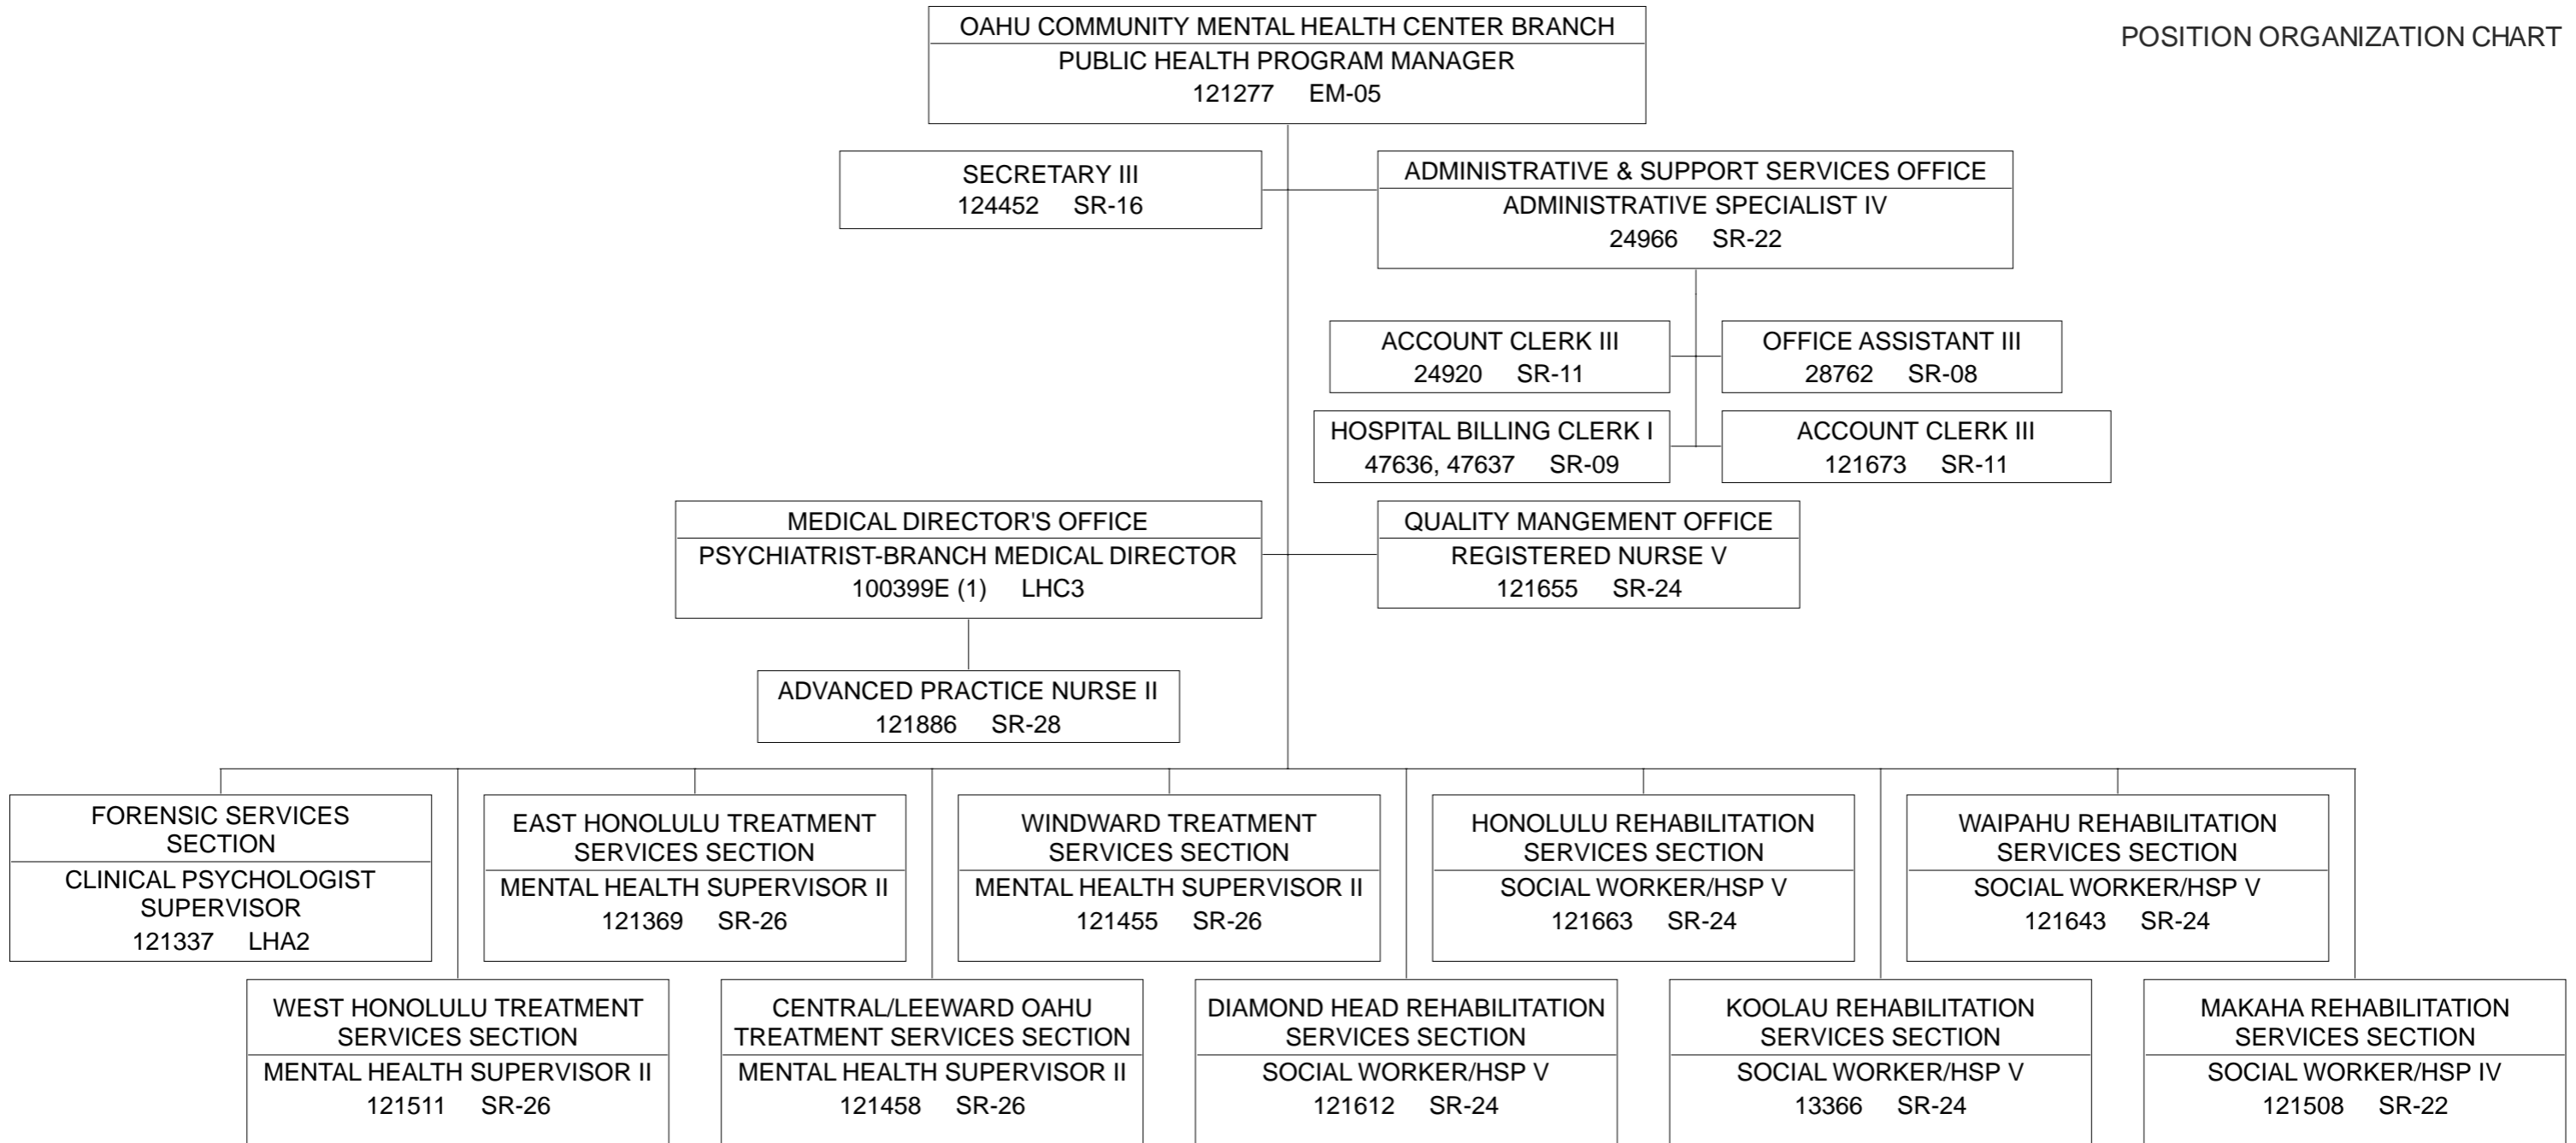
POSITION ORGANIZATION CHART

OAHU COMMUNITY MENTAL HEALTH CENTER BRANCH
PUBLIC HEALTH PROGRAM MANAGER
121277 EM-05

SECRETARY III
124452 SR-16

ADMINISTRATIVE & SUPPORT SERVICES OFFICE
ADMINISTRATIVE SPECIALIST IV
24966 SR-22

ACCOUNT CLERK III
24920 SR-11

OFFICE ASSISTANT III
28762 SR-08

HOSPITAL BILLING CLERK I
47636, 47637 SR-09

ACCOUNT CLERK III
121673 SR-11

MEDICAL DIRECTOR'S OFFICE
PSYCHIATRIST-BRANCH MEDICAL DIRECTOR
100399E (1) LHC3

QUALITY MANGEMENT OFFICE
REGISTERED NURSE V
121655 SR-24

ADVANCED PRACTICE NURSE II
121886 SR-28

FORENSIC SERVICES SECTION
CLINICAL PSYCHOLOGIST SUPERVISOR
121337 LHA2

EAST HONOLULU TREATMENT SERVICES SECTION
MENTAL HEALTH SUPERVISOR II
121369 SR-26

WINDWARD TREATMENT SERVICES SECTION
MENTAL HEALTH SUPERVISOR II
121455 SR-26

HONOLULU REHABILITATION SERVICES SECTION
SOCIAL WORKER/HSP V
121663 SR-24

WAIPAHU REHABILITATION SERVICES SECTION
SOCIAL WORKER/HSP V
121643 SR-24

WEST HONOLULU TREATMENT SERVICES SECTION
MENTAL HEALTH SUPERVISOR II
121511 SR-26

CENTRAL/LEEWARD OAHU TREATMENT SERVICES SECTION
MENTAL HEALTH SUPERVISOR II
121458 SR-26

DIAMOND HEAD REHABILITATION SERVICES SECTION
SOCIAL WORKER/HSP V
121612 SR-24

KOOLAU REHABILITATION SERVICES SECTION
SOCIAL WORKER/HSP V
13366 SR-24

MAKAHA REHABILITATION SERVICES SECTION
SOCIAL WORKER/HSP IV
121508 SR-22